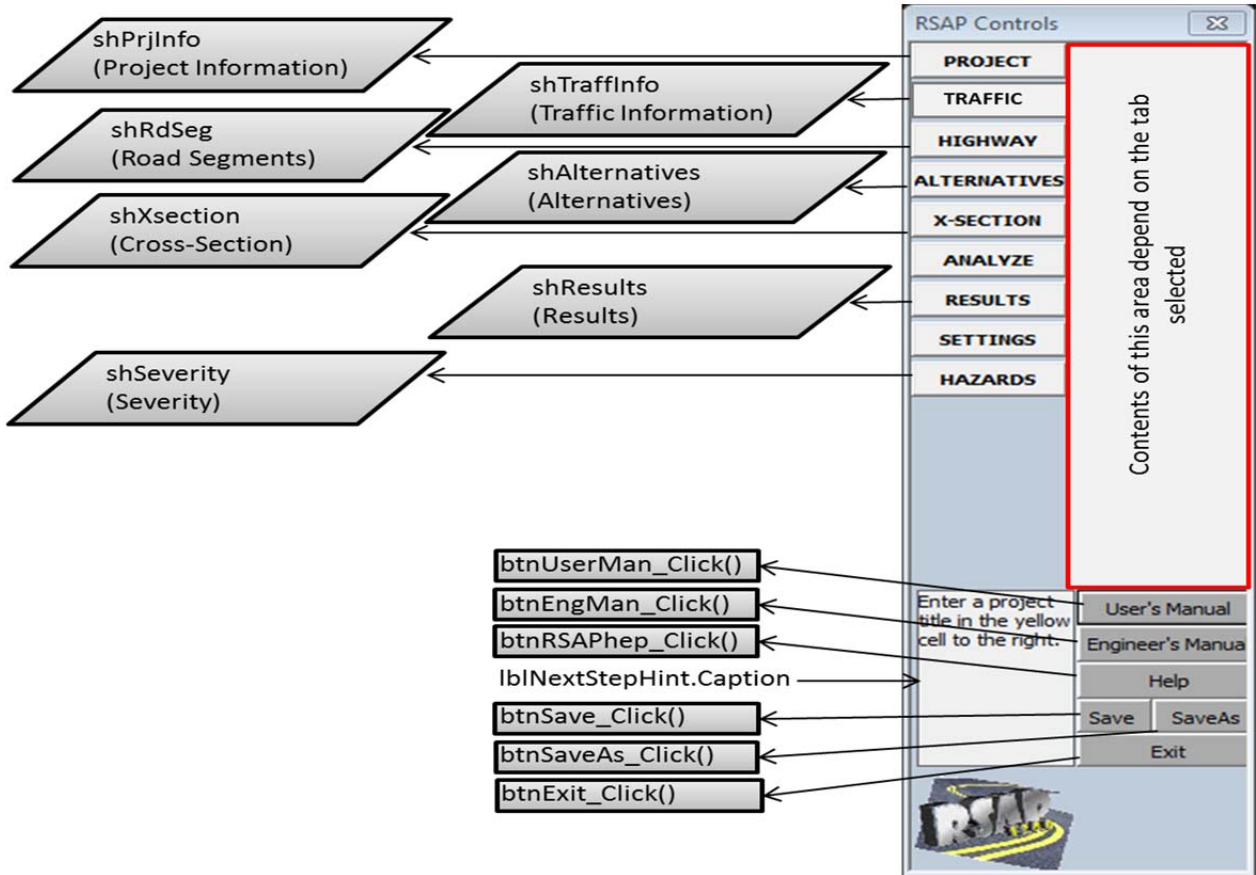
shPrjInfo
(Project Information)

shTraffInfo
(Traffic Information)

shRdSeg
(Road Segments)

shAlternatives
(Alternatives)

shXsection
(Cross-Section)

shResults
(Results)

shSeverity
(Severity)

RSAP Controls

PROJECT

TRAFFIC

HIGHWAY

ALTERNATIVES

X-SECTION

ANALYZE

RESULTS

SETTINGS

HAZARDS

Contents of this area depend on the tab selected

btnUserMan_Click()

btnEngMan_Click()

btnRSAPhep_Click()

lblNextStepHint.Caption

btnSave_Click()

btnSaveAs_Click()

btnExit_Click()

Enter a project title in the yellow cell to the right.

User's Manual

Engineer's Manua

Help

Save

SaveAs

Exit

RSAP